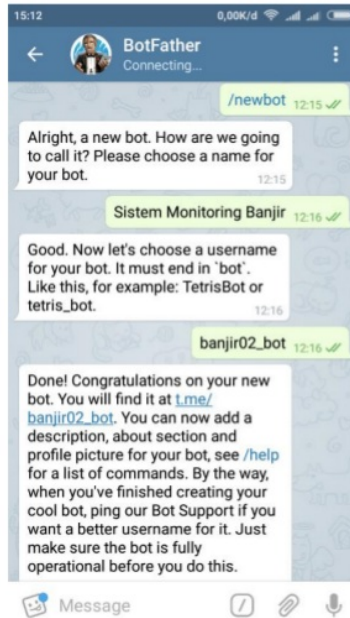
15:12 0,00K/d

BotFather
Connecting...

/newbot 12:15

Alright, a new bot. How are we going to call it? Please choose a name for your bot. 12:15

Sistem Monitoring Banjir 12:16

Good. Now let's choose a username for your bot. It must end in `bot`. Like this, for example: TetrisBot or tetris_bot. 12:16

banjir02_bot 12:16

Done! Congratulations on your new bot. You will find it at t.me/banjir02_bot. You can now add a description, about section and profile picture for your bot, see /help for a list of commands. By the way, when you've finished creating your cool bot, ping our Bot Support if you want a better username for it. Just make sure the bot is fully operational before you do this.

Message